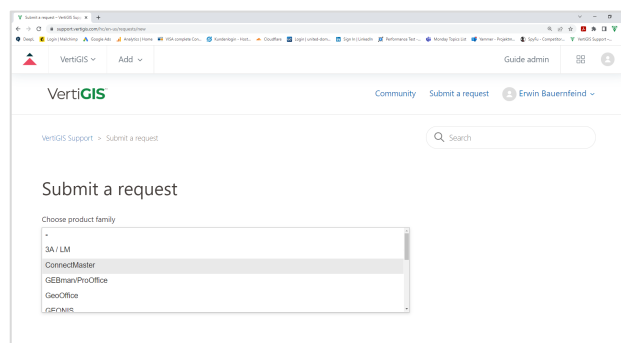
Submit a request – VertiGIS Supp... ×
support.vertigis.com/hc/en-us/requests/new
Deepl Login | Mailchimp Google Ads Analytics | Home VISA (complete Con... Kundenlogin - Host... Cloudflare Login | united-dom... Sign In | LinkedIn Performance Test -... Monday Topics List Yammer - Projektm... SpyFu - Competito... VertiGIS Support -...

VertiGIS Add
Guide admin

VertiGIS
Community Submit a request Erwin Bauernfeind

VertiGIS Support > Submit a request
Search

Submit a request

Choose product family
-
3A / LM
ConnectMaster
GEBman/ProOffice
GeoOffice
GEONIS